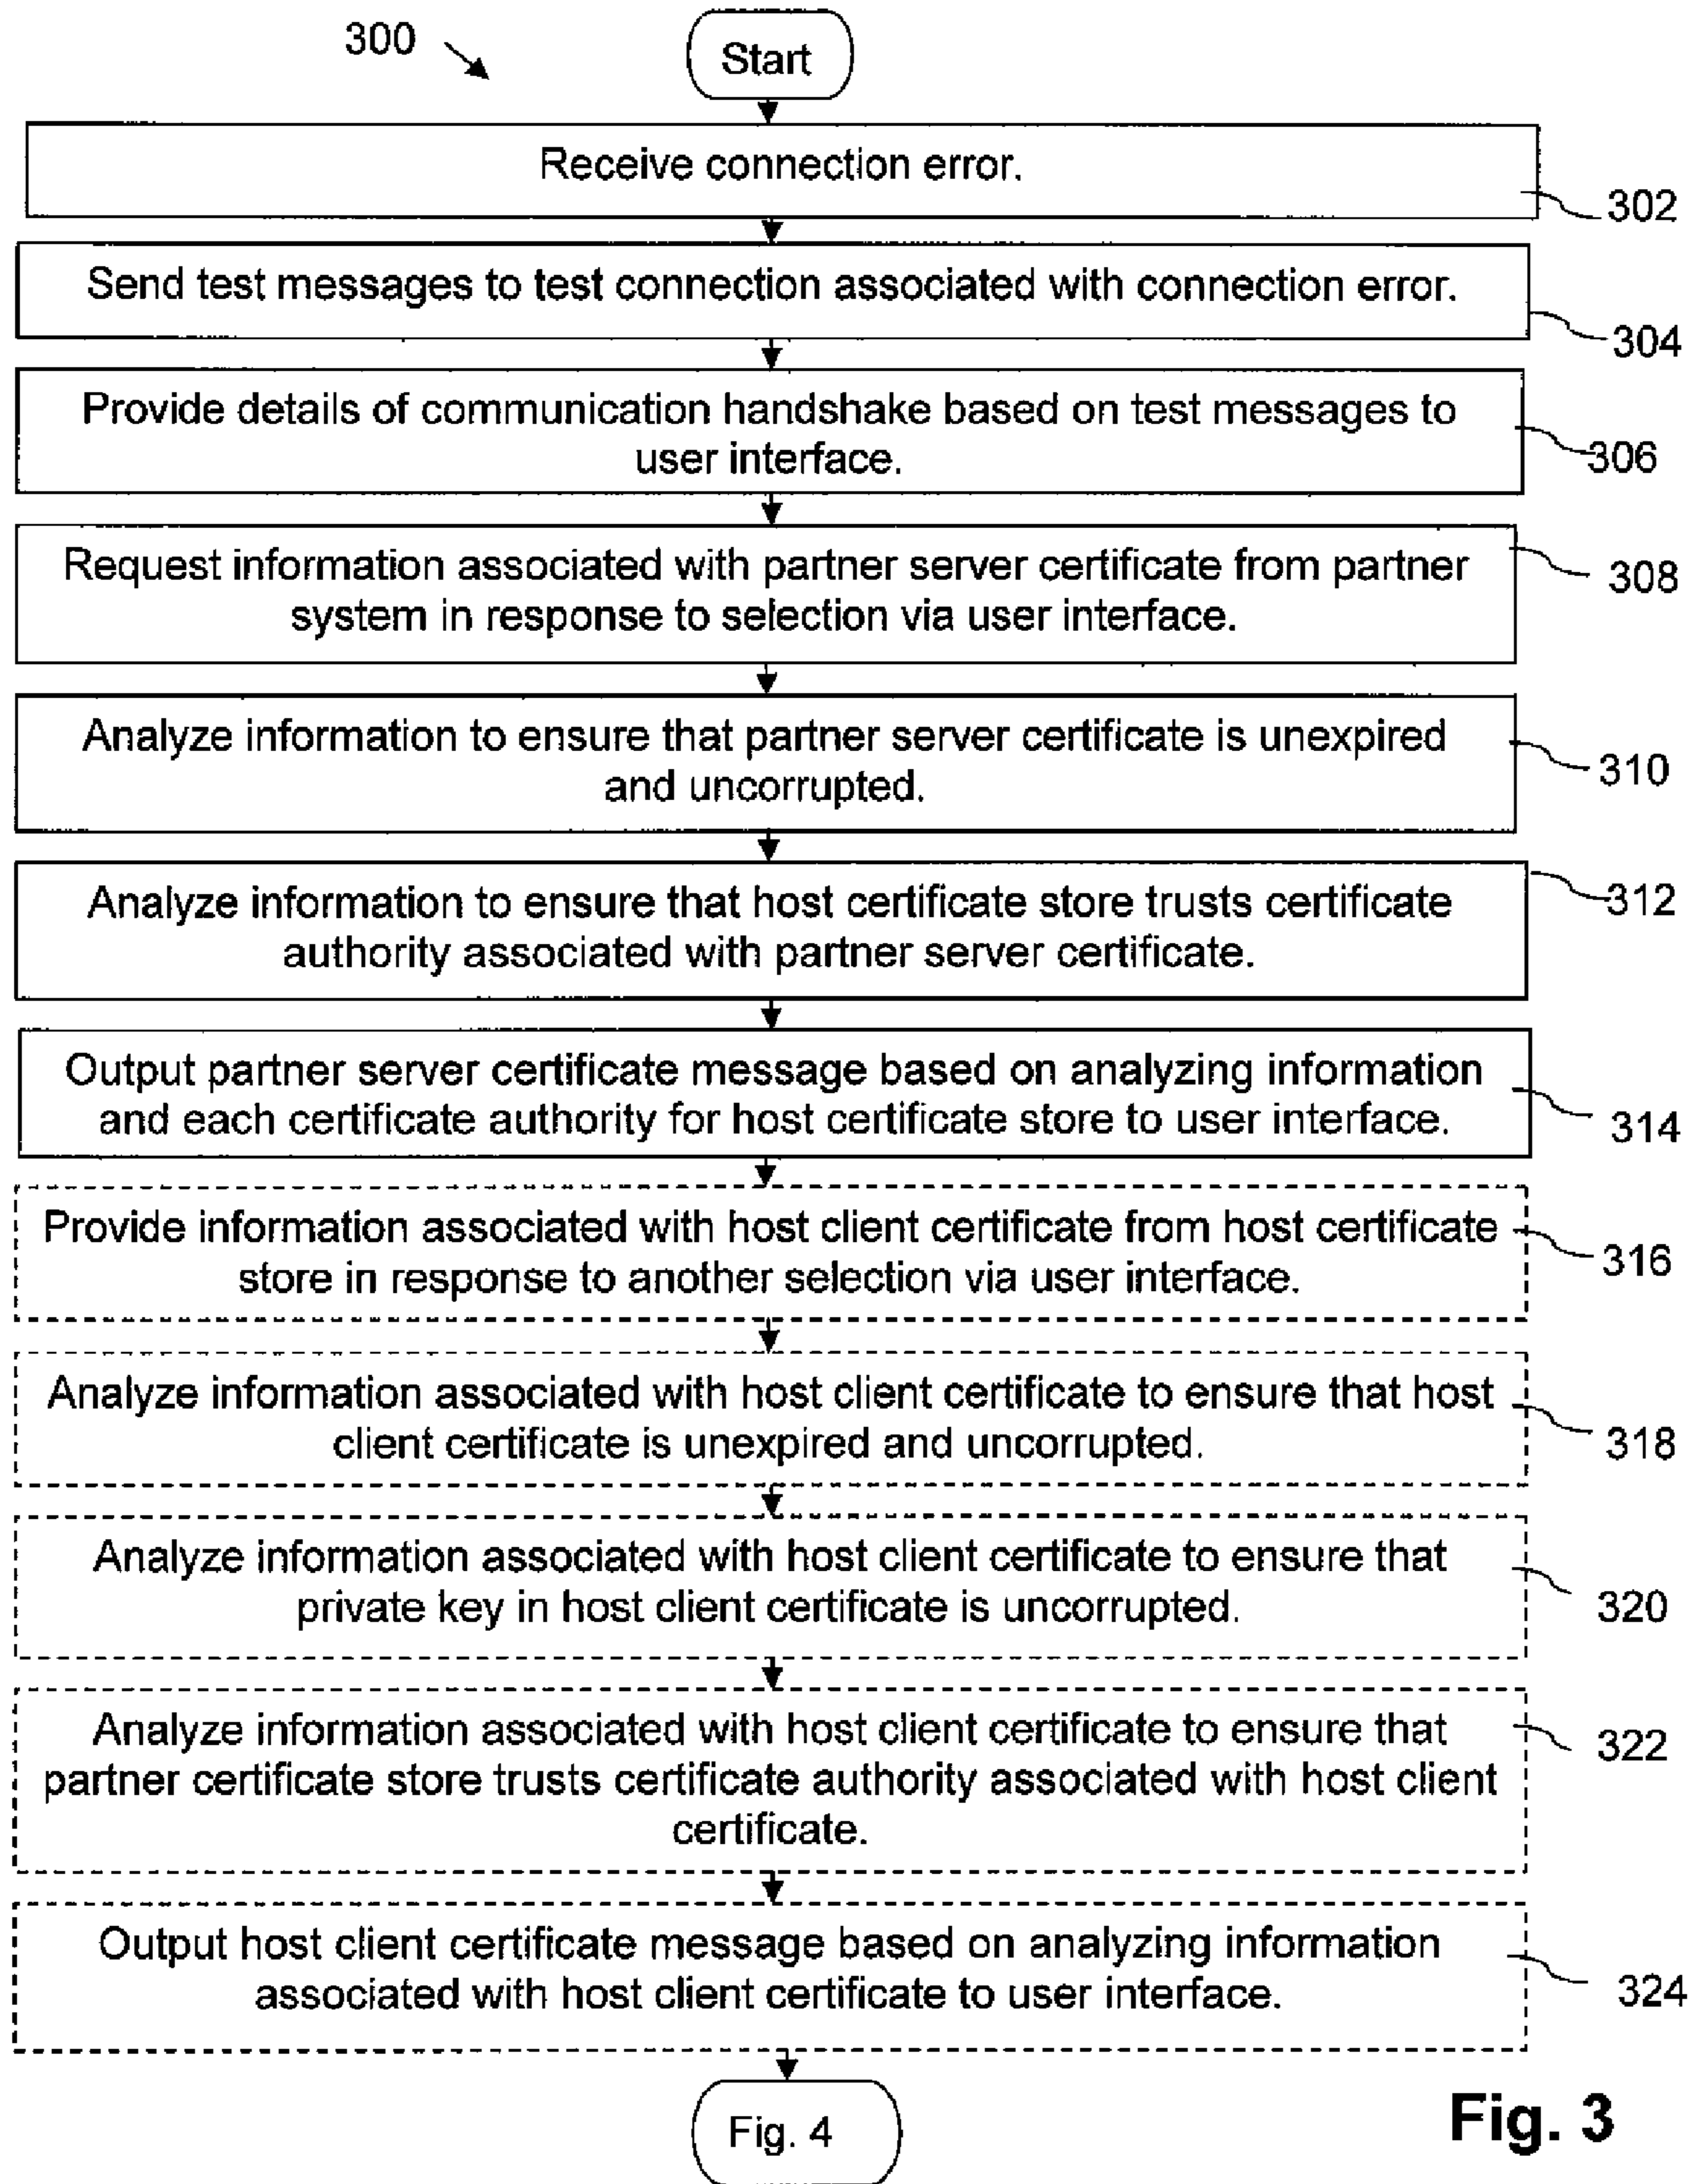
300

Start

Receive connection error.

302

Send test messages to test connection associated with connection error.

304

Provide details of communication handshake based on test messages to user interface.

306

Request information associated with partner server certificate from partner system in response to selection via user interface.

308

Analyze information to ensure that partner server certificate is unexpired and uncorrupted.

310

Analyze information to ensure that host certificate store trusts certificate authority associated with partner server certificate.

312

Output partner server certificate message based on analyzing information and each certificate authority for host certificate store to user interface.

314

Provide information associated with host client certificate from host certificate store in response to another selection via user interface.

316

Analyze information associated with host client certificate to ensure that host client certificate is unexpired and uncorrupted.

318

Analyze information associated with host client certificate to ensure that private key in host client certificate is uncorrupted.

320

Analyze information associated with host client certificate to ensure that partner certificate store trusts certificate authority associated with host client certificate.

322

Output host client certificate message based on analyzing information associated with host client certificate to user interface.

324

Fig. 4

Fig. 3